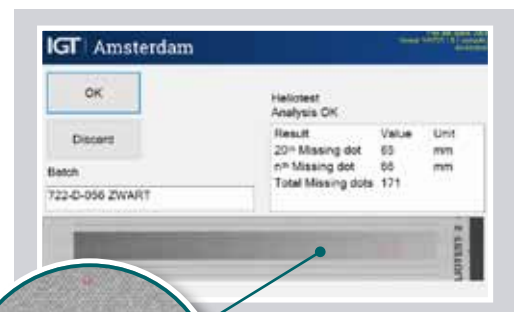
IGT | Amsterdam

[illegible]

OK

Discard

Batch

722-D-056 ZWART

Heliotest
Analysis OK

| Result | Value | Unit |
|---|---|---|
| 20th Missing dot | 63 | mm |
| nth Missing dot | 66 | mm |
| Total Missing dots | 171 | |

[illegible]